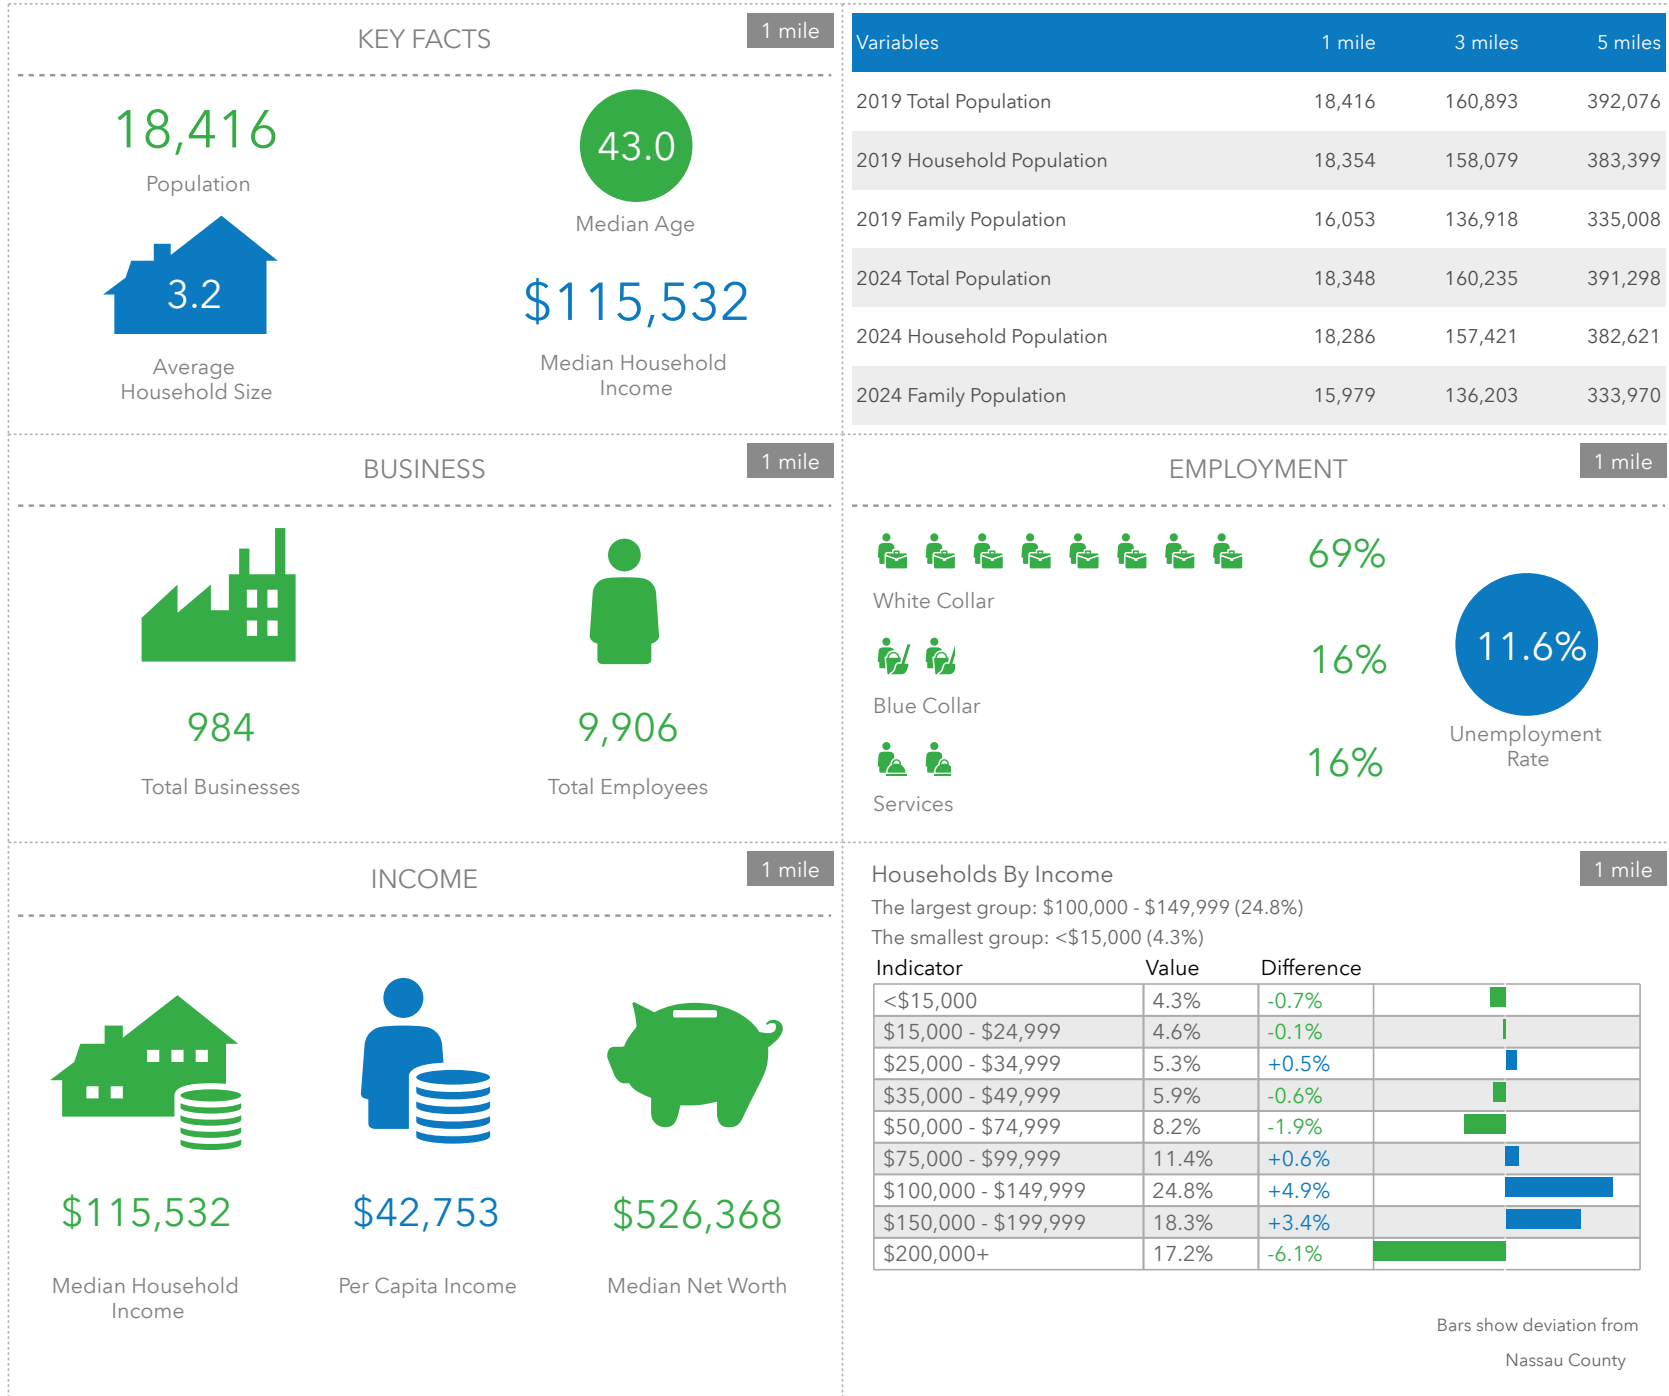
KEY FACTS

1 mile

18,416
Population

43.0
Median Age

3.2
Average Household Size

$115,532
Median Household Income

| Variables | 1 mile | 3 miles | 5 miles |
|---|---|---|---|
| 2019 Total Population | 18,416 | 160,893 | 392,076 |
| 2019 Household Population | 18,354 | 158,079 | 383,399 |
| 2019 Family Population | 16,053 | 136,918 | 335,008 |
| 2024 Total Population | 18,348 | 160,235 | 391,298 |
| 2024 Household Population | 18,286 | 157,421 | 382,621 |
| 2024 Family Population | 15,979 | 136,203 | 333,970 |

BUSINESS

1 mile

984
Total Businesses

9,906
Total Employees

EMPLOYMENT

1 mile

69%
White Collar

16%
Blue Collar

16%
Services

11.6%
Unemployment Rate

INCOME

1 mile

$115,532
Median Household Income

$42,753
Per Capita Income

$526,368
Median Net Worth

Households By Income

1 mile

The largest group: $100,000 - $149,999 (24.8%)
The smallest group: <$15,000 (4.3%)

| Indicator | Value | Difference |
|---|---|---|
| <$15,000 | 4.3% | -0.7% |
| $15,000 - $24,999 | 4.6% | -0.1% |
| $25,000 - $34,999 | 5.3% | +0.5% |
| $35,000 - $49,999 | 5.9% | -0.6% |
| $50,000 - $74,999 | 8.2% | -1.9% |
| $75,000 - $99,999 | 11.4% | +0.6% |
| $100,000 - $149,999 | 24.8% | +4.9% |
| $150,000 - $199,999 | 18.3% | +3.4% |
| $200,000+ | 17.2% | -6.1% |

Bars show deviation from Nassau County